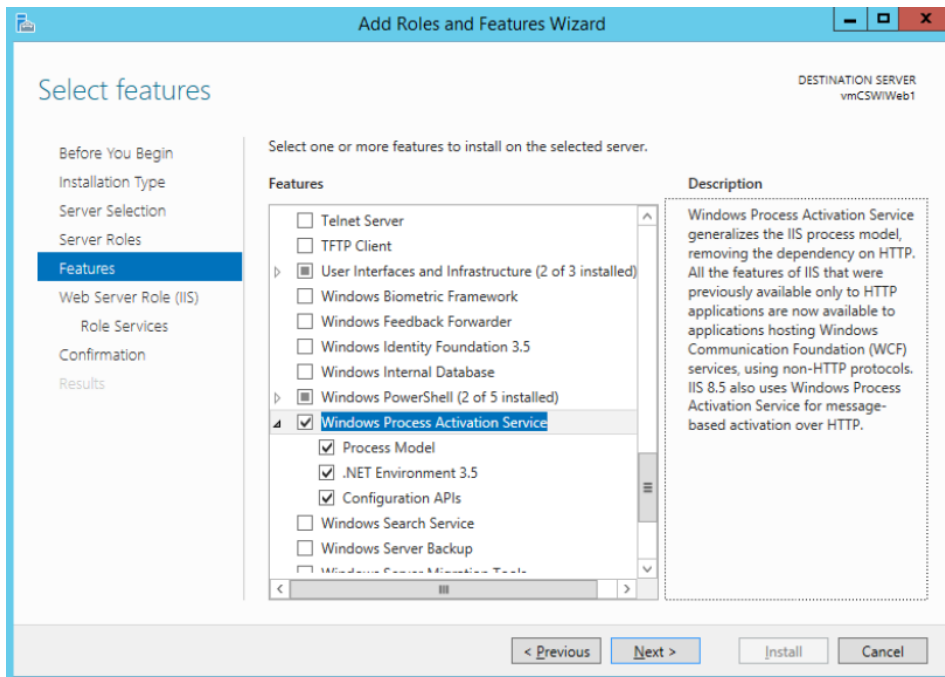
Add Roles and Features Wizard

Select features

DESTINATION SERVER
vmCSWIWeb1

Before You Begin
Installation Type
Server Selection
Server Roles
Features
Web Server Role (IIS)
Role Services
Confirmation
Results

Select one or more features to install on the selected server.

Features

Telnet Server
TFTP Client
User Interfaces and Infrastructure (2 of 3 installed)
Windows Biometric Framework
Windows Feedback Forwarder
Windows Identity Foundation 3.5
Windows Internal Database
Windows PowerShell (2 of 5 installed)
Windows Process Activation Service
Process Model
.NET Environment 3.5
Configuration APIs
Windows Search Service
Windows Server Backup
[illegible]

Description

Windows Process Activation Service generalizes the IIS process model, removing the dependency on HTTP. All the features of IIS that were previously available only to HTTP applications are now available to applications hosting Windows Communication Foundation (WCF) services, using non-HTTP protocols. IIS 8.5 also uses Windows Process Activation Service for message-based activation over HTTP.

< Previous
Next >
Install
Cancel